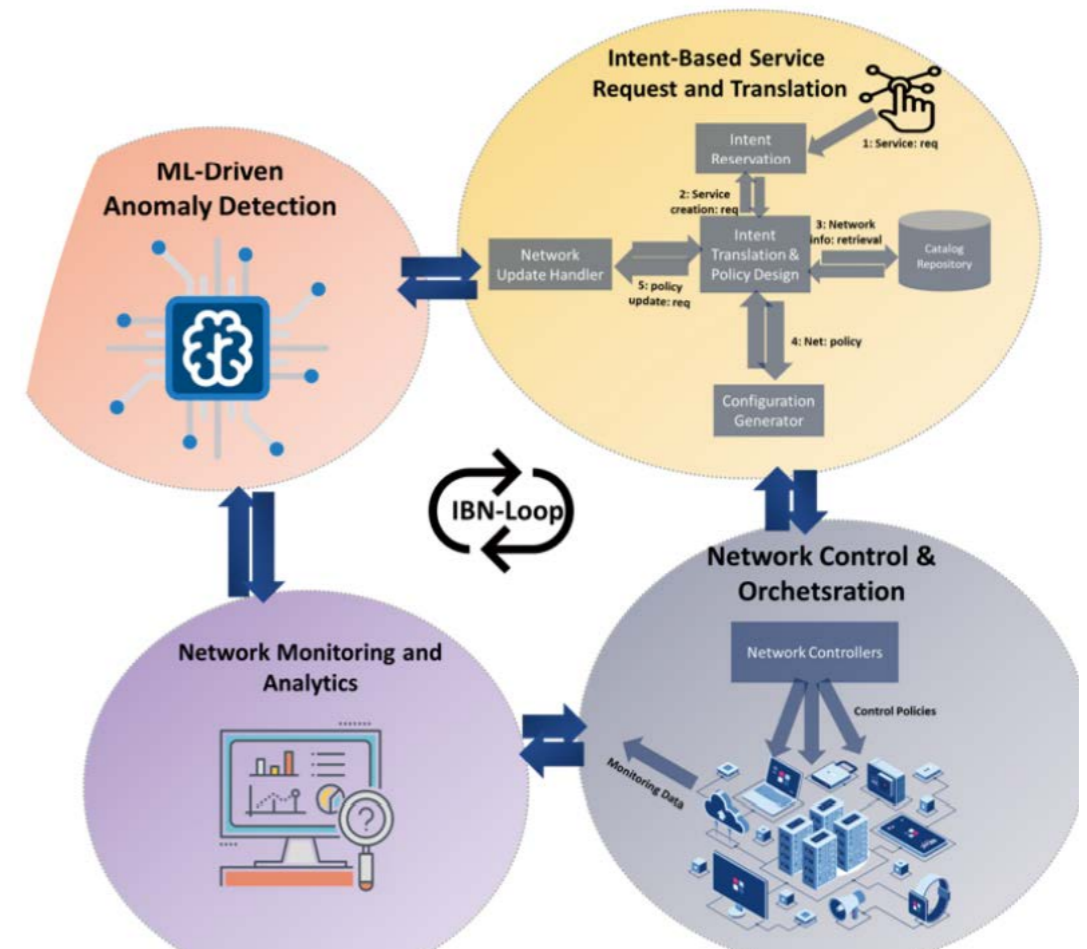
Intent-Based Service Request and Translation

Intent Reservation

1: Service: req

2: Service creation: req

Intent Translation & Policy Design

3: Network info: retrieval

Catalog Repository

Network Update Handler

5: policy update: req

4: Net: policy

Configuration Generator

ML-Driven Anomaly Detection

IBN-Loop

Network Control & Orchetsration

Network Controllers

Control Policies

Monitoring Data

Network Monitoring and Analytics